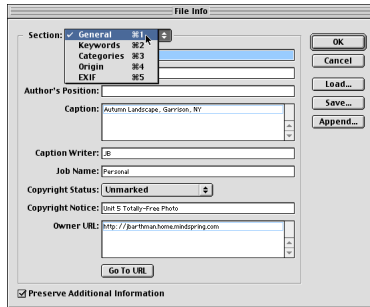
File Info

Section: ✓ General ⌘1
Keywords ⌘2
Categories ⌘3
Origin ⌘4
EXIF ⌘5

OK
Cancel
Load...
Save...
Append...

Author's Position:
Caption: Autumn Landscape, Garrison, NY
Caption Writer: JB
Job Name: Personal
Copyright Status: Unmarked
Copyright Notice: Unit 5 Totally-Free Photo
Owner URL: http://jbarthman.home.mindspring.com
Go To URL

Preserve Additional Information